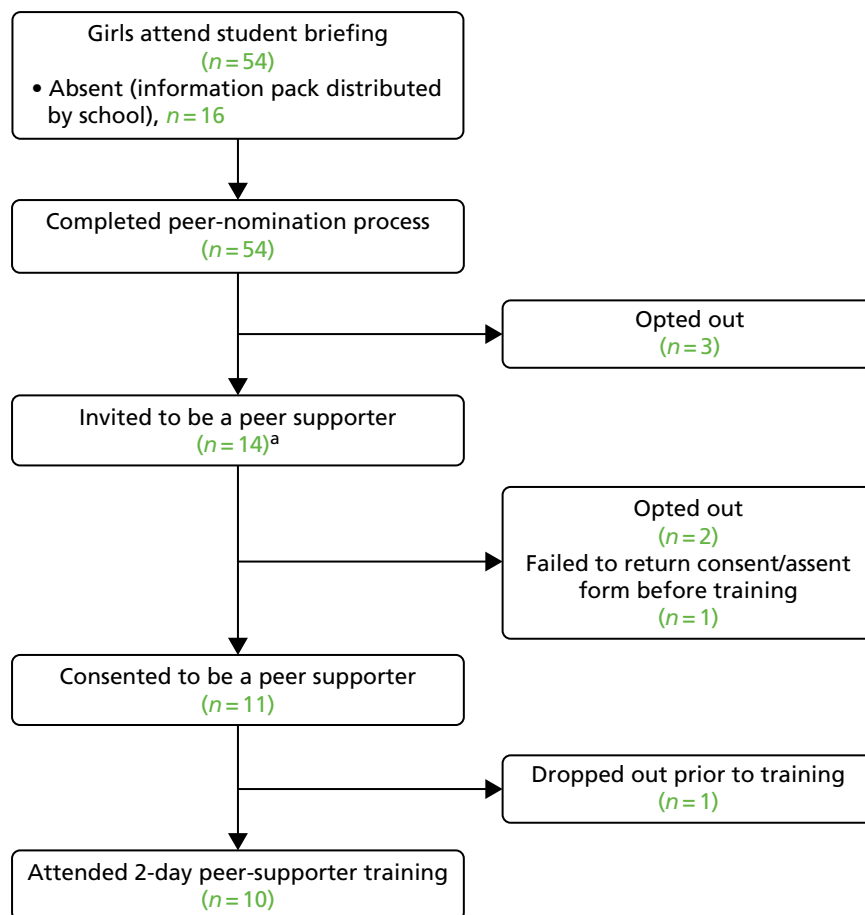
Girls attend student briefing
($n = 54$)
• Absent (information pack distributed by school), $n = 16$

Completed peer-nomination process
($n = 54$)

Opted out
($n = 3$)

Invited to be a peer supporter
($n = 14$)$^a$

Opted out
($n = 2$)
Failed to return consent/assent form before training
($n = 1$)

Consented to be a peer supporter
($n = 11$)

Dropped out prior to training
($n = 1$)

Attended 2-day peer-supporter training
($n = 10$)